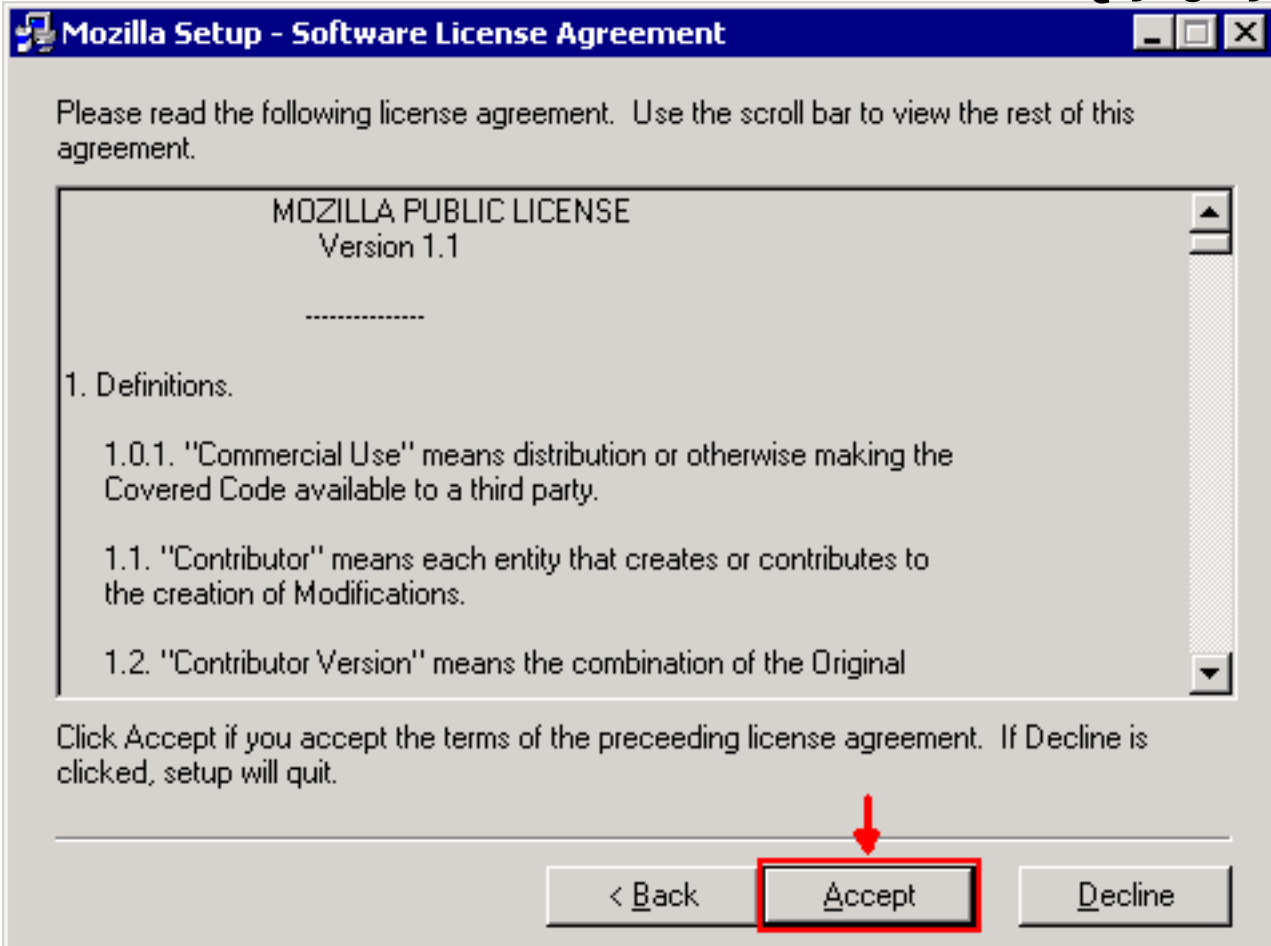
Mozilla Setup - Software License Agreement

Please read the following license agreement. Use the scroll bar to view the rest of this agreement.

MOZILLA PUBLIC LICENSE
Version 1.1

---------------

1. Definitions.

1.0.1. "Commercial Use" means distribution or otherwise making the Covered Code available to a third party.

1.1. "Contributor" means each entity that creates or contributes to the creation of Modifications.

1.2. "Contributor Version" means the combination of the Original

Click Accept if you accept the terms of the preceeding license agreement. If Decline is clicked, setup will quit.

< Back

Accept

Decline